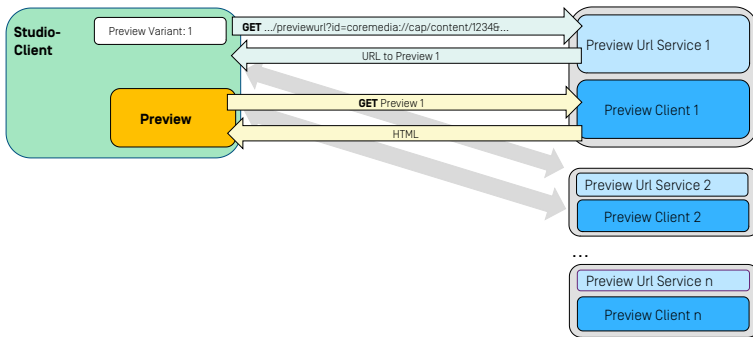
Studio-Client

Preview Variant: 1

GET .../previewurl?id=coremedia://cap/content/1234&...

URL to Preview 1

Preview

GET Preview 1

HTML

Preview Url Service 1

Preview Client 1

Preview Url Service 2

Preview Client 2

...

Preview Url Service n

Preview Client n